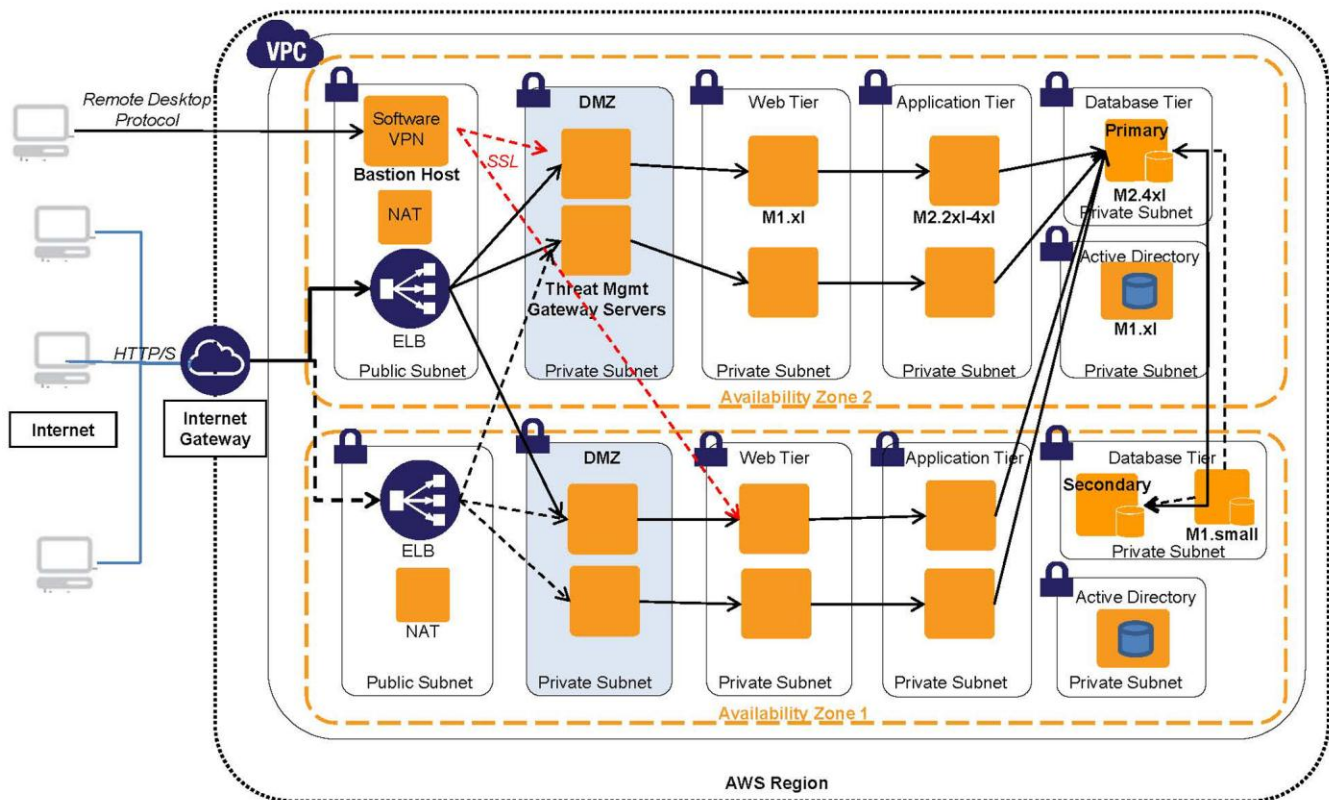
VPC

Remote Desktop Protocol

Software VPN

Bastion Host

NAT

ELB

Public Subnet

SSL

DMZ

Threat Mgmt Gateway Servers

Private Subnet

Web Tier

M1.xl

Private Subnet

Application Tier

M2.2xl-4xl

Private Subnet

Database Tier

Primary

M2.4xl

Private Subnet

Active Directory

M1.xl

Private Subnet

Availability Zone 2

HTTP/S

Internet

Internet Gateway

ELB

NAT

Public Subnet

DMZ

Private Subnet

Web Tier

Private Subnet

Application Tier

Private Subnet

Database Tier

Secondary

M1.small

Private Subnet

Active Directory

Private Subnet

Availability Zone 1

AWS Region